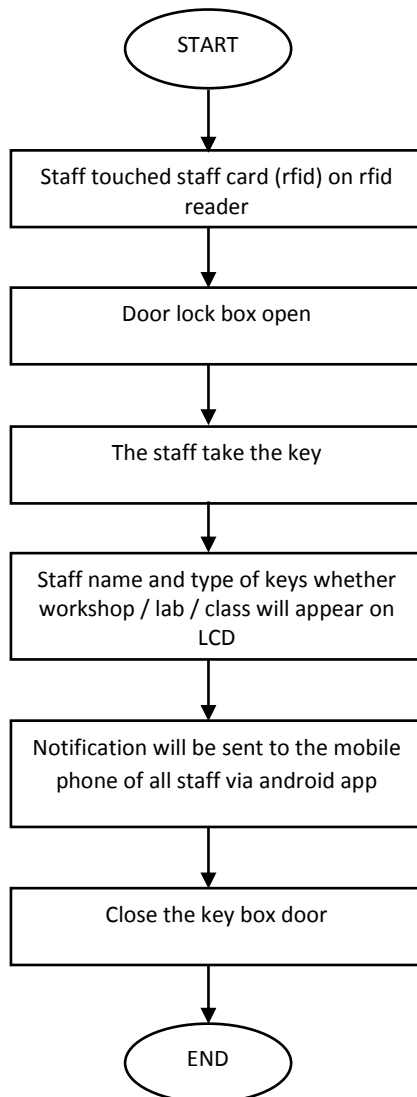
START

Staff touched staff card (rfid) on rfid reader

Door lock box open

The staff take the key

Staff name and type of keys whether workshop / lab / class will appear on LCD

Notification will be sent to the mobile phone of all staff via android app

Close the key box door

END